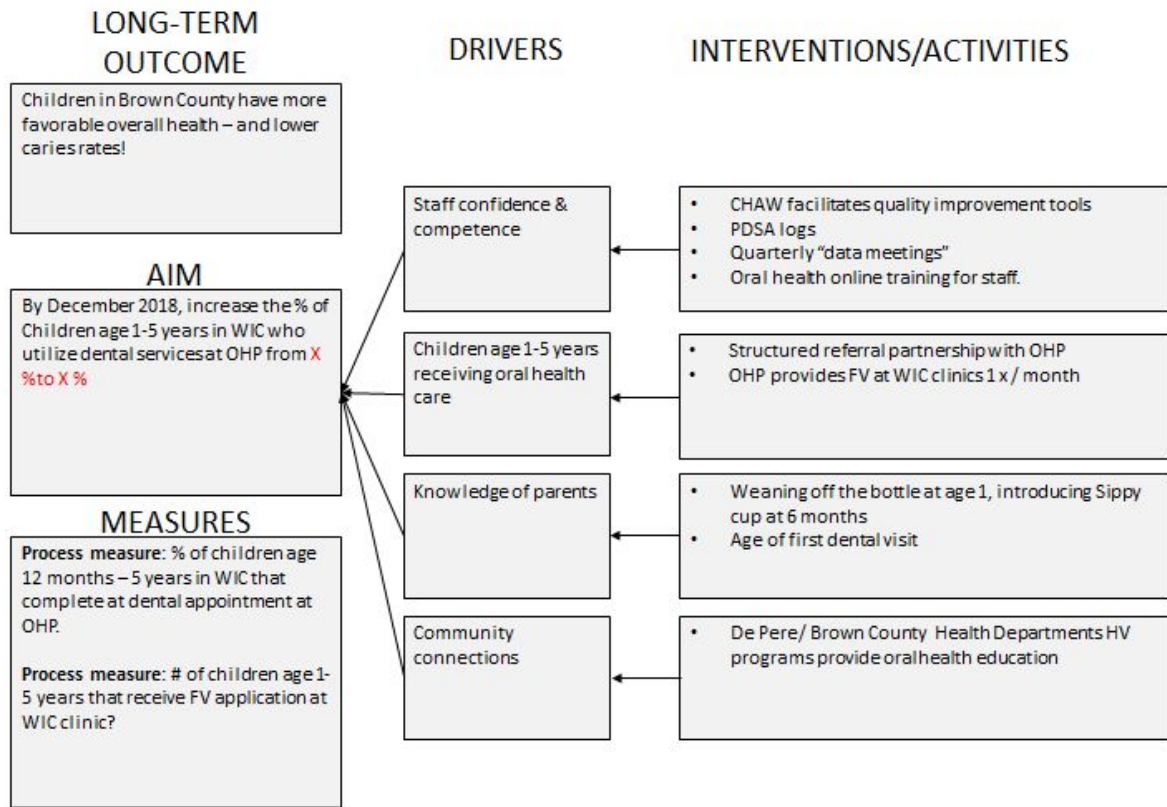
LONG-TERM OUTCOME

Children in Brown County have more favorable overall health – and lower caries rates!

AIM

By December 2018, increase the % of Children age 1-5 years in WIC who utilize dental services at OHP from X % to X %

MEASURES

**Process measure**: % of children age 12 months – 5 years in WIC that complete at dental appointment at OHP.

**Process measure**: # of children age 1-5 years that receive FV application at WIC clinic?

DRIVERS

Staff confidence & competence

Children age 1-5 years receiving oral health care

Knowledge of parents

Community connections

INTERVENTIONS/ACTIVITIES

- CHAW facilitates quality improvement tools
- PDSA logs
- Quarterly "data meetings"
- Oral health online training for staff.

- Structured referral partnership with OHP
- OHP provides FV at WIC clinics 1 x / month

- Weaning off the bottle at age 1, introducing Sippy cup at 6 months
- Age of first dental visit

- De Pere/ Brown County Health Departments HV programs provide oral health education